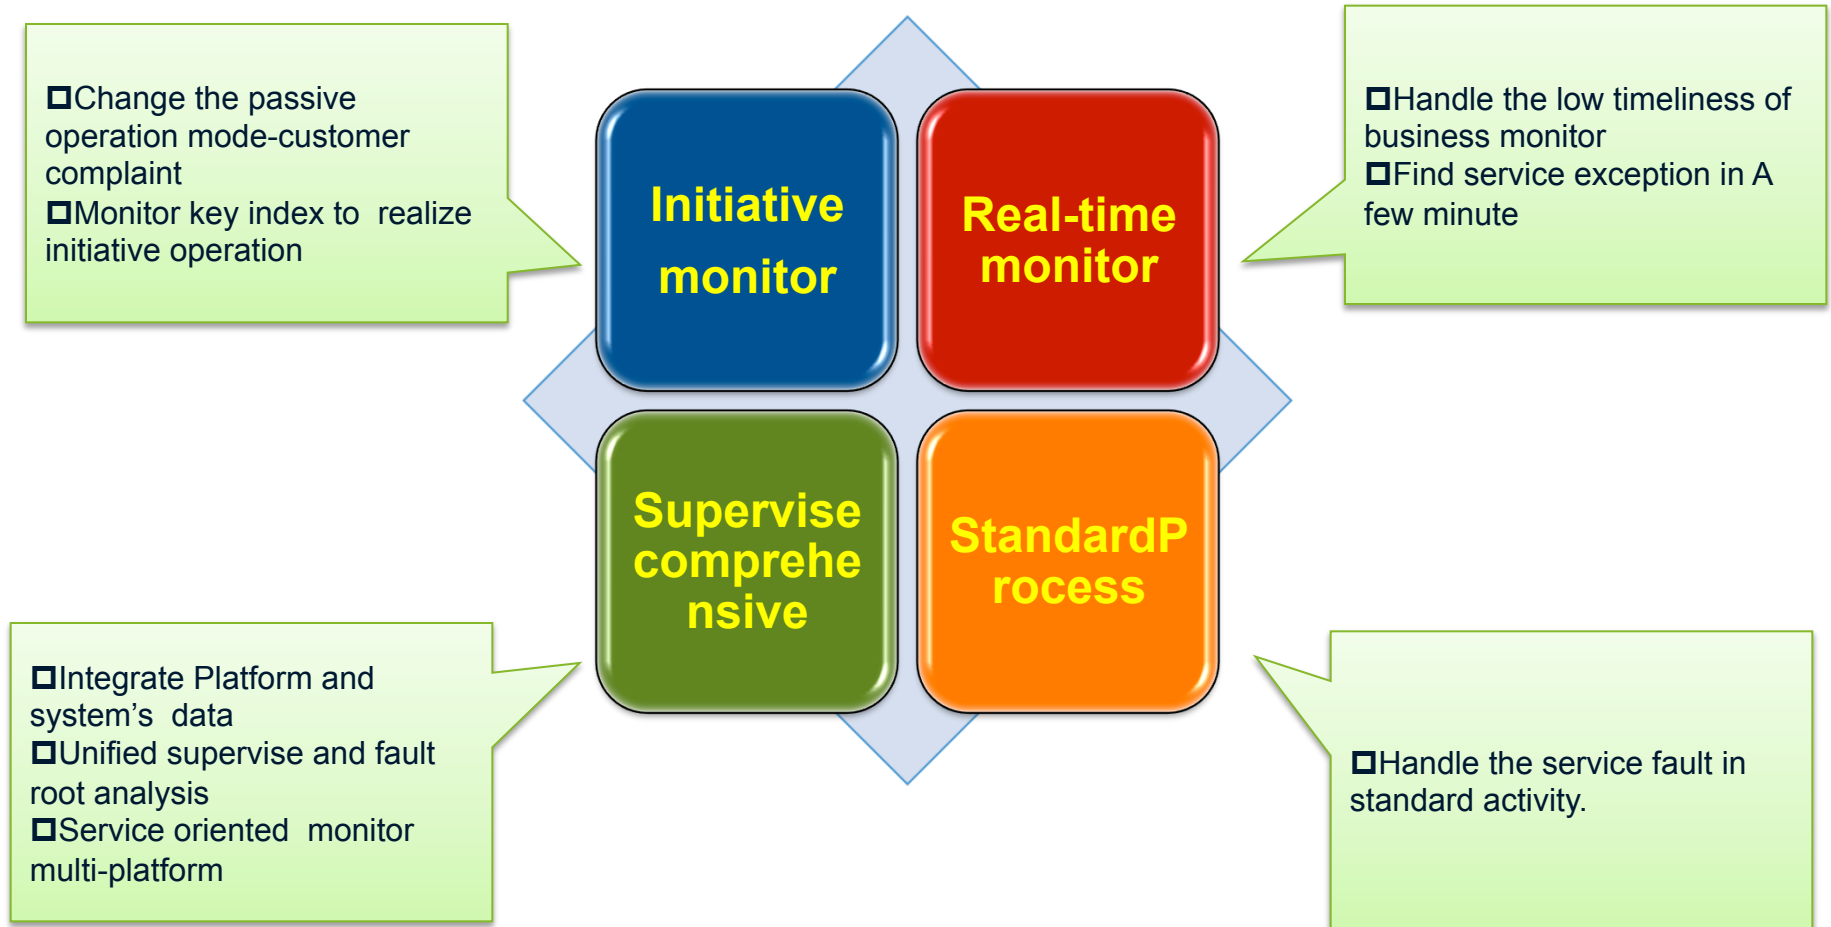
□Change the passive operation mode-customer complaint
□Monitor key index to realize initiative operation

Initiative monitor

Real-time monitor

□Handle the low timeliness of business monitor
□Find service exception in A few minute

Supervise comprehensive

StandardProcess

□Integrate Platform and system’s data
□Unified supervise and fault root analysis
□Service oriented monitor multi-platform

□Handle the service fault in standard activity.